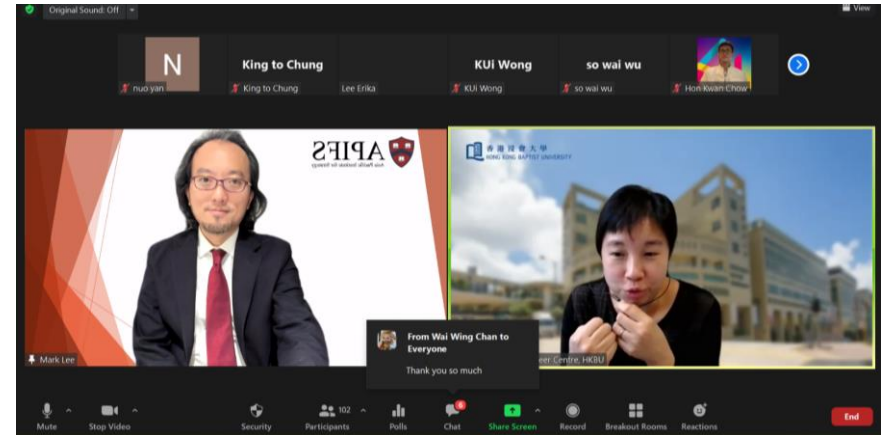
Original Sound: Off

View

N

nuo yan

King to Chung

King to Chung

Lee Erika

KUi Wong

KUi Wong

so wai wu

so wai wu

Hon Kwan Chow

APIFS

Asia Pacific Institute for Strategy

香港浸會大學
HONG KONG BAPTIST UNIVERSITY

Mark Lee

From Wai Wing Chan to Everyone

Thank you so much

eer Centre, HKBU

Mute

Stop Video

Security

102

Participants

Polls

8

Chat

Share Screen

Record

Breakout Rooms

Reactions

End